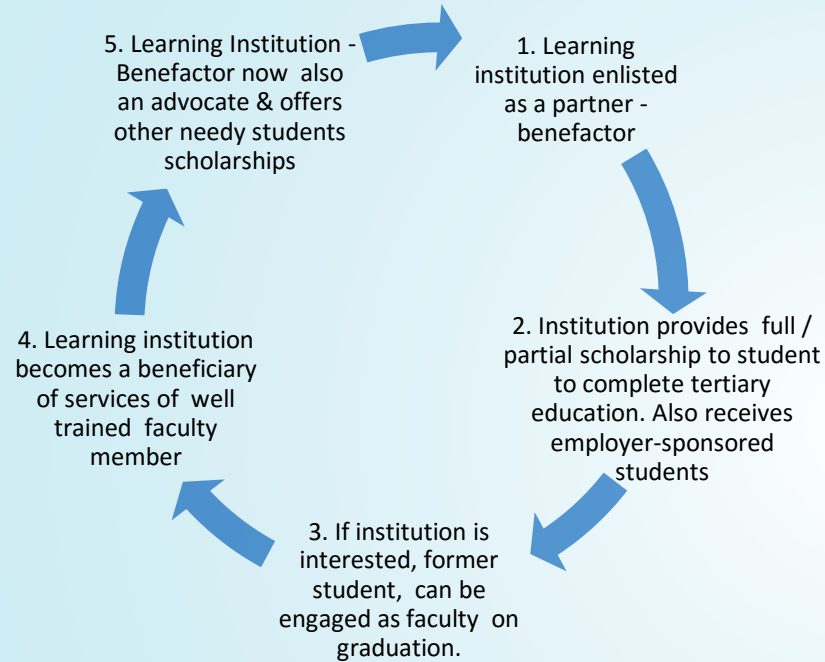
1. Learning institution enlisted as a partner - benefactor

2. Institution provides full / partial scholarship to student to complete tertiary education. Also receives employer-sponsored students

3. If institution is interested, former student, can be engaged as faculty on graduation.

4. Learning institution becomes a beneficiary of services of well trained faculty member

5. Learning Institution - Benefactor now also an advocate & offers other needy students scholarships